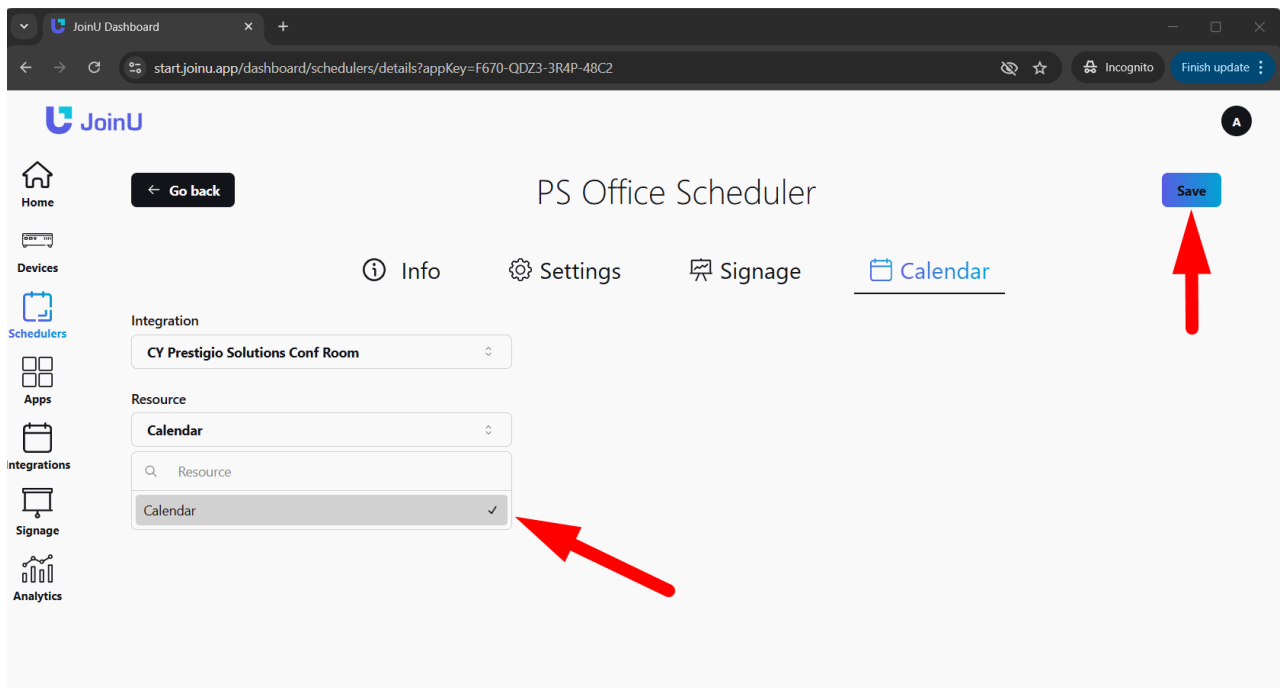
JoinU Dashboard

start.joinu.app/dashboard/schedulers/details?appKey=F670-QDZ3-3R4P-48C2

Incognito

Finish update

JoinU

A

Home

Devices

Schedulers

Apps

Integrations

Signage

Analytics

← Go back

PS Office Scheduler

Save

Info

Settings

Signage

Calendar

Integration

CY Prestigio Solutions Conf Room

Resource

Calendar

Resource

Calendar ✓